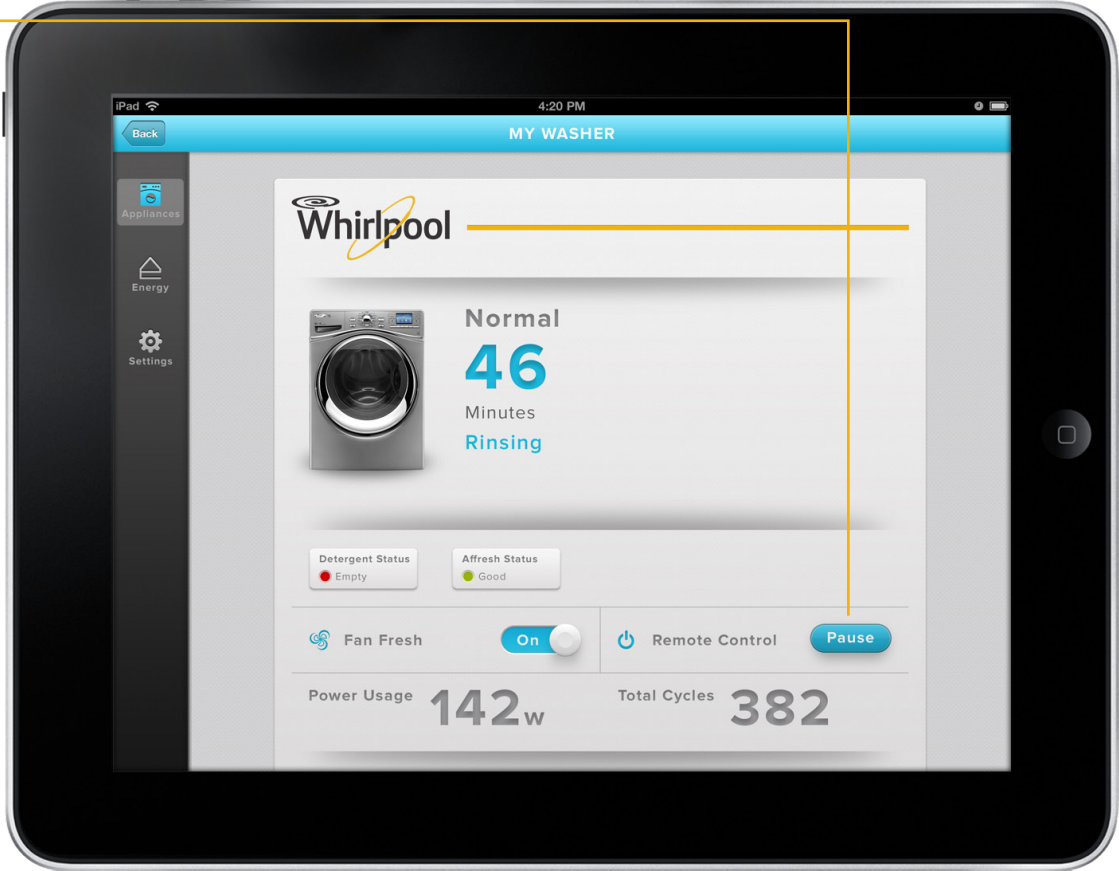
iPad 4:20 PM

Back MY WASHER

Appliances
Energy
Settings

Whirlpool

Normal
46
Minutes
Rinsing

Detergent Status
Empty

Affresh Status
Good

Fan Fresh On

Remote Control Pause

Power Usage 142w

Total Cycles 382